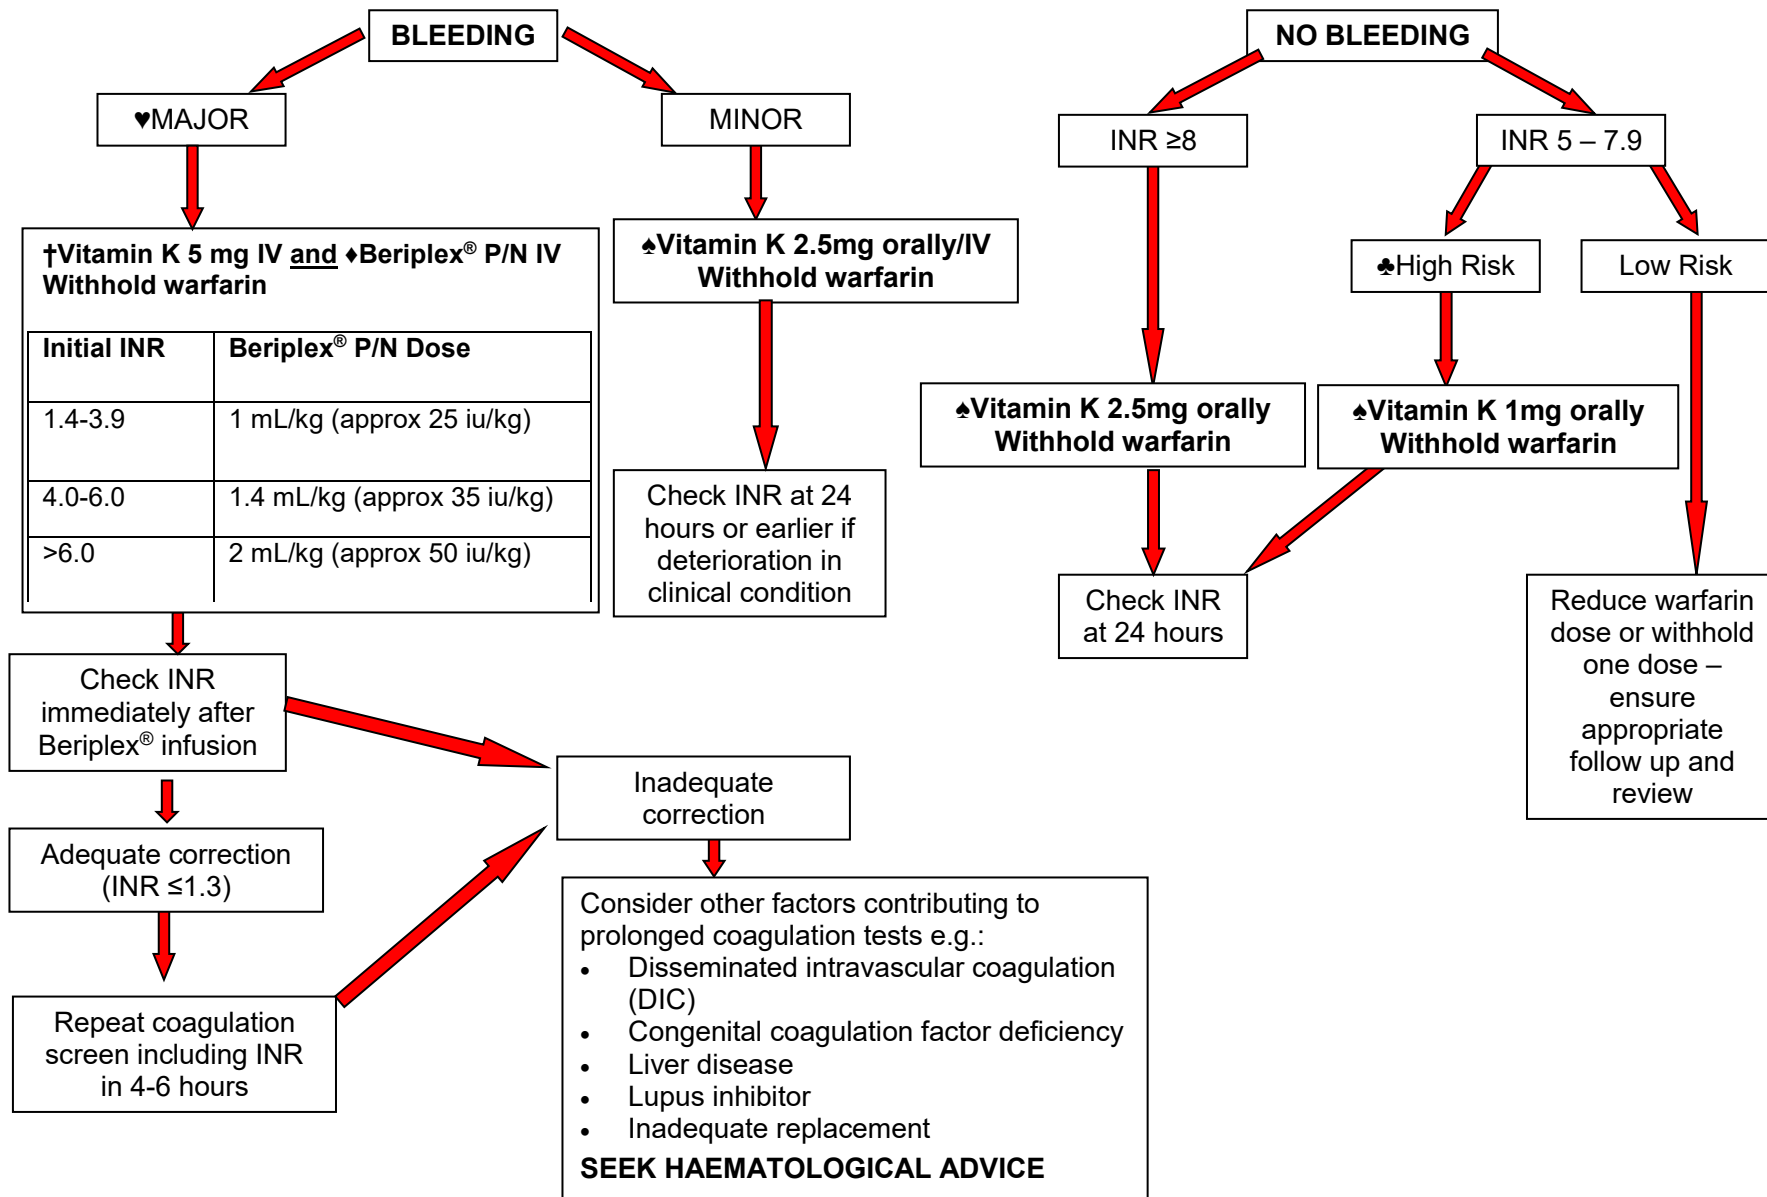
BLEEDING

♥MAJOR

†Vitamin K 5 mg IV and ♦Beriplex® P/N IV
Withhold warfarin

| Initial INR | Beriplex® P/N Dose |
|---|---|
| 1.4-3.9 | 1 mL/kg (approx 25 iu/kg) |
| 4.0-6.0 | 1.4 mL/kg (approx 35 iu/kg) |
| >6.0 | 2 mL/kg (approx 50 iu/kg) |

Check INR immediately after Beriplex® infusion

Adequate correction (INR ≤1.3)

Repeat coagulation screen including INR in 4-6 hours

MINOR

♠Vitamin K 2.5mg orally/IV
Withhold warfarin

Check INR at 24 hours or earlier if deterioration in clinical condition

Inadequate correction

Consider other factors contributing to prolonged coagulation tests e.g.:
• Disseminated intravascular coagulation (DIC)
• Congenital coagulation factor deficiency
• Liver disease
• Lupus inhibitor
• Inadequate replacement
SEEK HAEMATOLOGICAL ADVICE

NO BLEEDING

INR ≥8

♠Vitamin K 2.5mg orally
Withhold warfarin

Check INR at 24 hours

INR 5 – 7.9

♣High Risk

♠Vitamin K 1mg orally
Withhold warfarin

Low Risk

Reduce warfarin dose or withhold one dose – ensure appropriate follow up and review